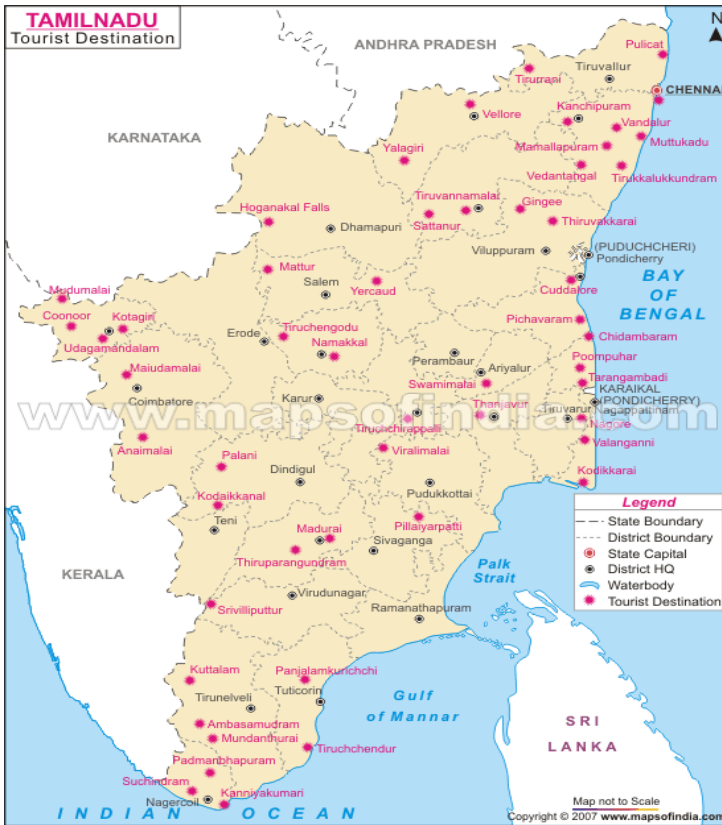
TAMILNADU
Tourist Destination

N

ANDHRA PRADESH
KARNATAKA
KERALA

Pulicat
Tiruttani
Tiruvallur
CHENNAI
Vellore
Kanchipuram
Vandalur
Muttukadu
Yalagiri
Mamallapuram
Vedantangal
Tirukkalukkundram
Tiruvannamalai
Gingee
Sattanur
Thiruvakkarai
Hoganakal Falls
Dhamapuri
Viluppuram
(PUDUCHCHERI)
Pondicherry
Mattur
Salem
Yercaud
Cuddalore
BAY OF BENGAL
Mudumalai
Coonoor
Kotagiri
Udagamandalam
Erode
Tiruchengodu
Namakkal
Pichavaram
Chidambaram
Perambaur
Ariyalur
Poompuhar
Maiudamalai
Swamimalai
Tarangambadi
KARAIKAL (PONDICHERRY)
Coimbatore
Karur
Thanjavur
Tiruvarur
Nagappattinam
Nagore
Tiruchchirappalli
Anaimalai
Viralimalai
Valanganni
Palani
Dindigul
Pudukkottai
Kodikkarai
Kodaikkanal
Teni
Pillaiyarpatti
Madurai
Sivaganga
Thiruparangundram
Palk Strait
Srivilliputtur
Virudunagar
Ramanathapuram
Kuttalam
Panjalamkurichchi
Tirunelveli
Tuticorin
Gulf of Mannar
SRI LANKA
Ambasamudram
Mundanthurai
Tiruchchendur
Padmanbhapuram
Suchindram
Kanniyakumari
Nagercoil
INDIAN OCEAN

Legend
State Boundary
District Boundary
State Capital
District HQ
Waterbody
Tourist Destination

www.mapsofindia.com
Map not to Scale
Copyright © 2007 www.mapsofIndia.com